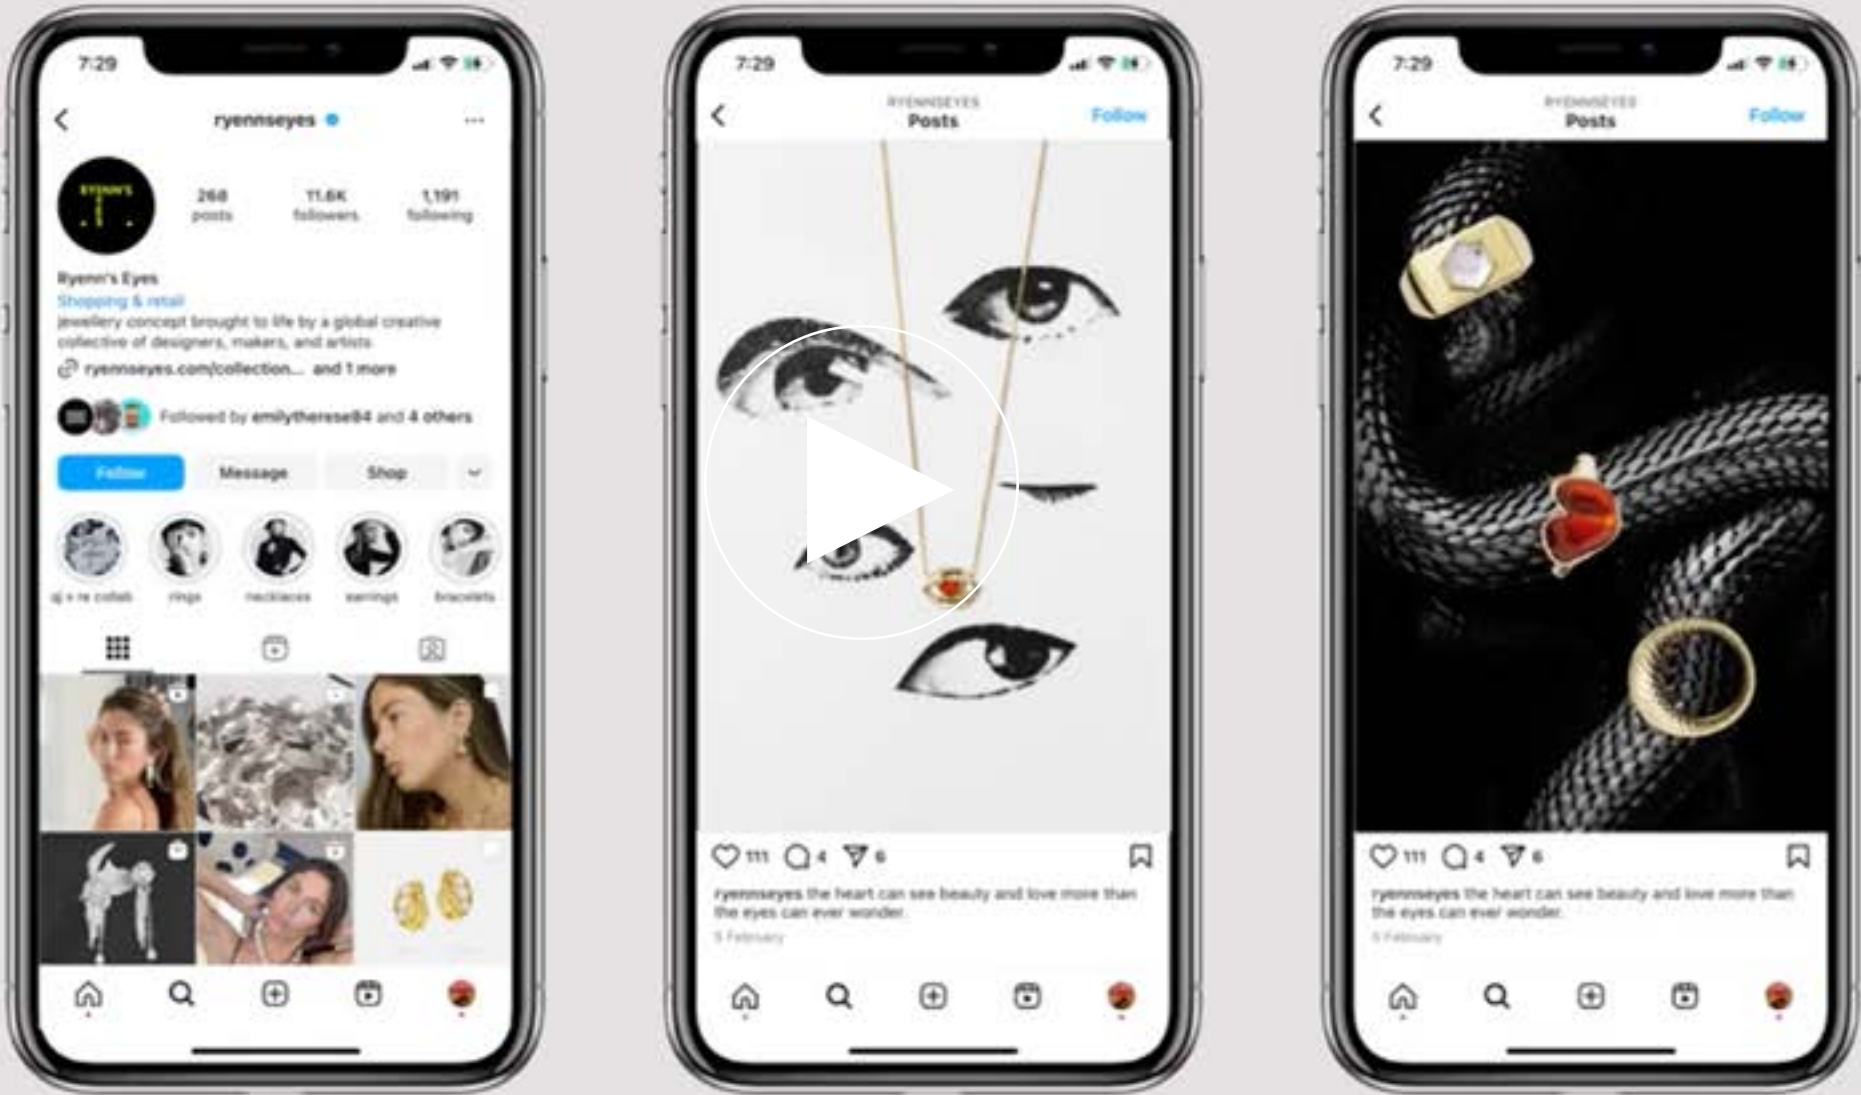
7:29

ryennseyes

RYENN'S

268 posts

11.6K followers

1,191 following

Ryenn's Eyes

Shopping & retail

jewellery concept brought to life by a global creative collective of designers, makers, and artists

ryennseyes.com/collection... and 1 more

Followed by emilytherese84 and 4 others

Follow

Message

Shop

ig x re collab

rings

necklaces

earrings

bracelets

7:29

RYENNSEYES

Posts

Follow

111

4

6

ryennseyes the heart can see beauty and love more than the eyes can ever wonder.

5 February

7:29

RYENNSEYES

Posts

Follow

111

4

6

ryennseyes the heart can see beauty and love more than the eyes can ever wonder.

5 February